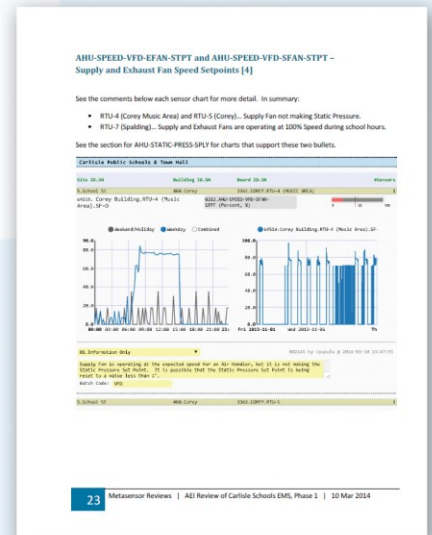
AHU-SPEED-VFD-EFAN-STPT and AHU-SPEED-VFD-SFAN-STPT – Supply and Exhaust Fan Speed Setpoints [4]

See the comments below each sensor chart for more detail. In summary:

- RTU-4 (Corey Music Area) and RTU-5 (Corey)… Supply Fan not making Static Pressure.
- RTU-7 (Spalding)… Supply and Exhaust Fans are operating at 100% Speed during school hours.

See the section for AHU-STATIC-PRESS-SPLY for charts that support these two bullets.

Carlisle Public Schools & Town Hall

Site ID.10 Building ID.10 Viewers

5.School SI 40A.Corey 3363.CORY.RTU-4 (MUSIC AREA)

W414. Corey Building.RTU-4 (Music Area).SF-O 8212.AHU-SPEED-VFD-SFAN-STPT (Percent, 8)

Weekend/Holiday Weekday Combined

W414.Corey Building.RTU-4 (Music Area).SF-

80.0
60.0
40.0
20.0

00:00 03:00 06:00 09:00 12:00 15:00 18:00 21:00 23:

100.0
80.0
60.0
40.0
20.0

Fri 2013-11-01 Wed 2013-11-06 Th

01 Information Only

Supply Fan is operating at the expected speed for an Air Handler, but it is not making the Static Pressure Set Point. It is possible that the Static Pressure Set Point is being reset to a value less than 1".

Batch Code: VFD

5.School SI 40A.Corey 3363.CORY.RTU-5

23 Metasensor Reviews | AEI Review of Carlisle Schools EMS, Phase 1 | 10 Mar 2014